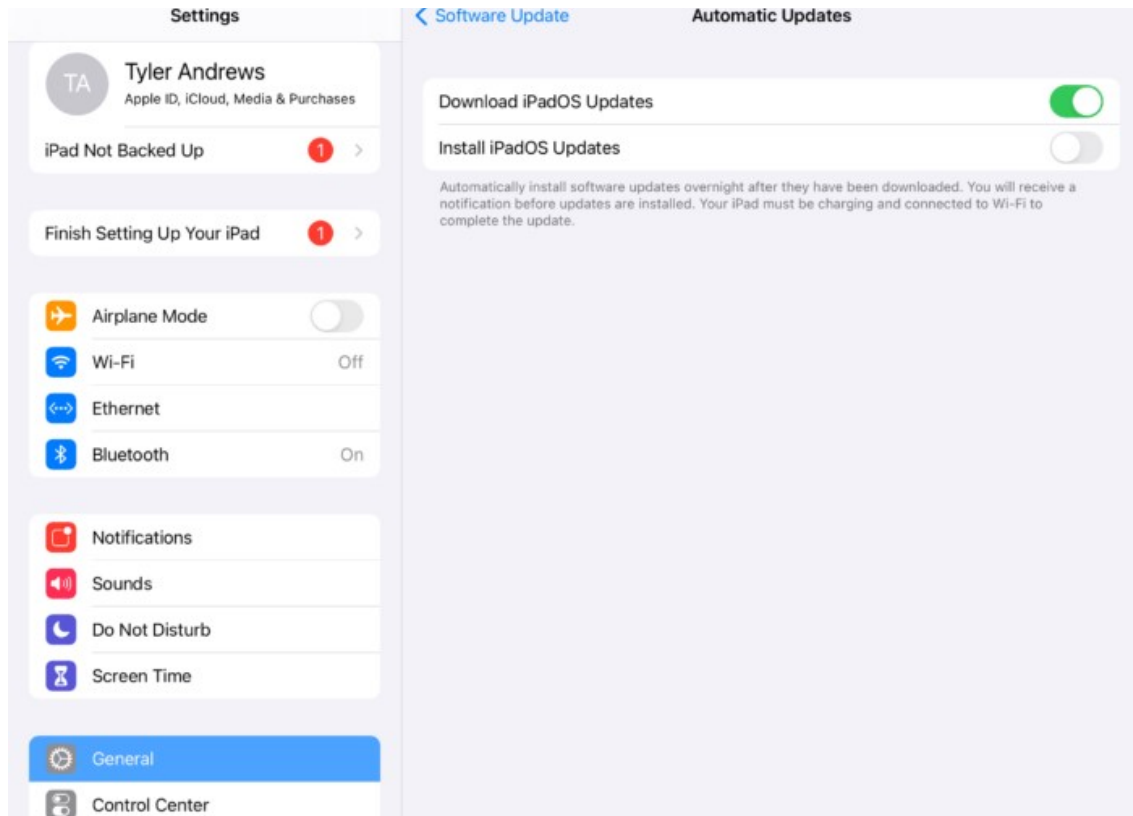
Settings

TA
Tyler Andrews
Apple ID, iCloud, Media & Purchases

iPad Not Backed Up 1

Finish Setting Up Your iPad 1

Airplane Mode
Wi-Fi Off
Ethernet
Bluetooth On

Notifications
Sounds
Do Not Disturb
Screen Time

General
Control Center

< Software Update
Automatic Updates

Download iPadOS Updates
Install iPadOS Updates

Automatically install software updates overnight after they have been downloaded. You will receive a notification before updates are installed. Your iPad must be charging and connected to Wi-Fi to complete the update.